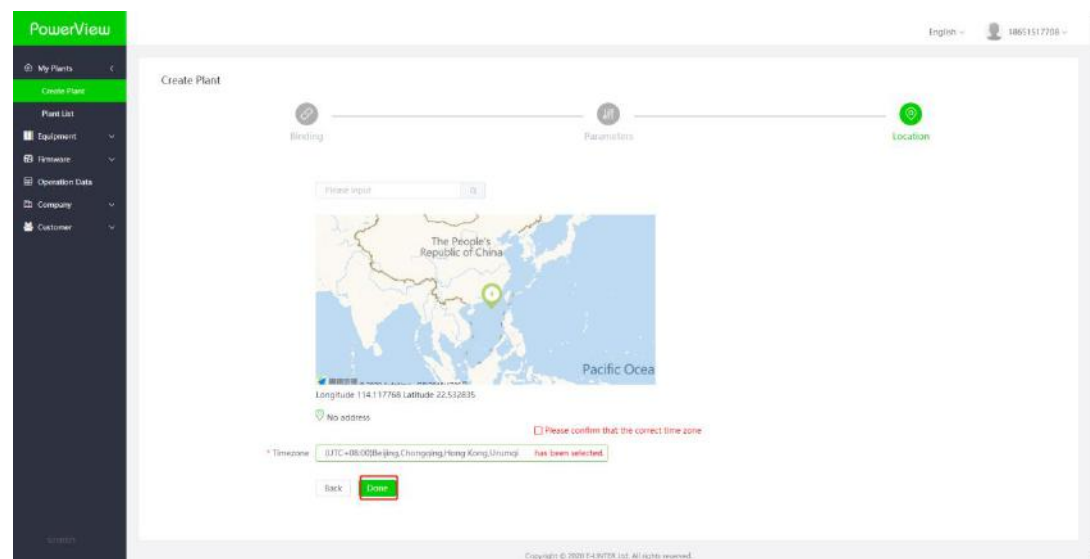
PowerView

My Plants
Create Plant
Plant List
Equipment
Firmware
Operation Data
Company
Customer

English
18651517708

Create Plant

Binding
Parameters
Location

Please input

The People's Republic of China

Pacific Ocea

Longitude 114.117768 Latitude 22.532835

No address

Please confirm that the correct time zone has been selected.

* Timezone (UTC+08:00)Beijing,Chongqing,Hong Kong,Urumqi

Back
Done

Copyright © 2020 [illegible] Ltd. All rights reserved.